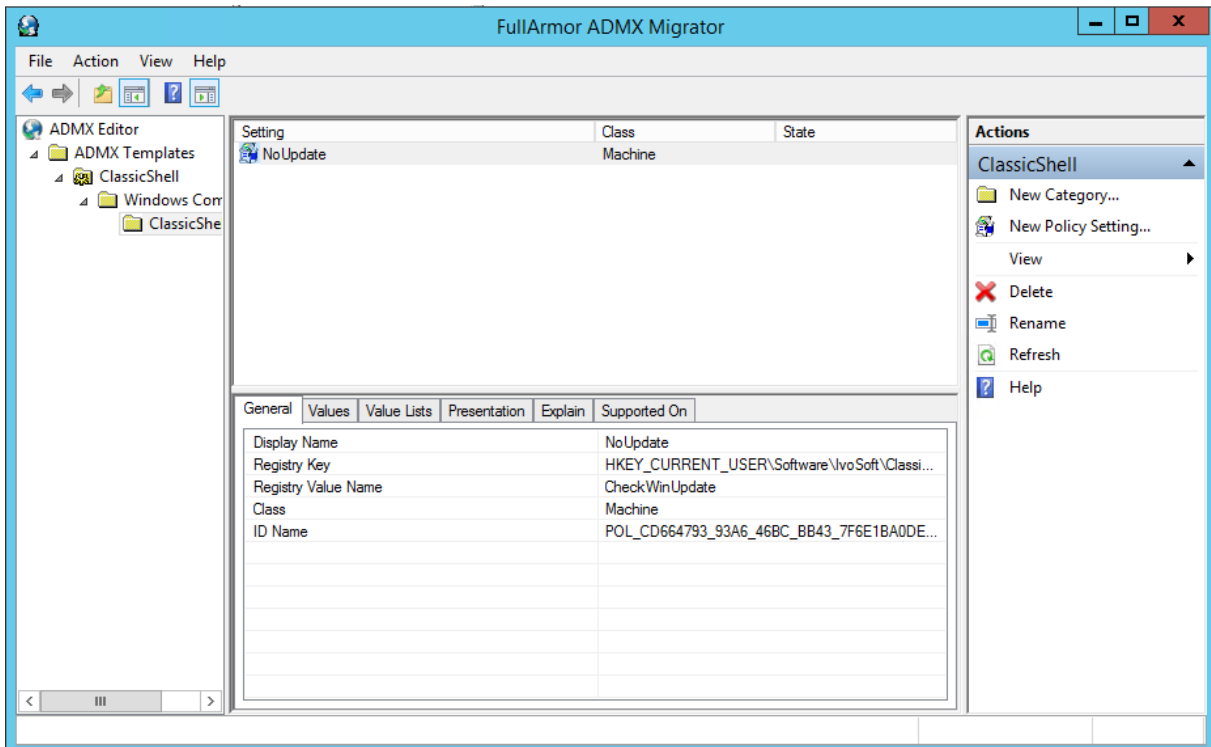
FullArmor ADMX Migrator

File Action View Help

ADMX Editor
ADMX Templates
ClassicShell
Windows Com
ClassicShe

| Setting | Class | State |
|---|---|---|
| NoUpdate | Machine | |

General | Values | Value Lists | Presentation | Explain | Supported On

| | |
|---|---|
| Display Name | NoUpdate |
| Registry Key | HKEY_CURRENT_USER\Software\IvoSoft\Classi... |
| Registry Value Name | CheckWinUpdate |
| Class | Machine |
| ID Name | POL_CD664793_93A6_46BC_BB43_7F6E1BA0DE... |

Actions
ClassicShell
New Category...
New Policy Setting...
View
Delete
Rename
Refresh
Help